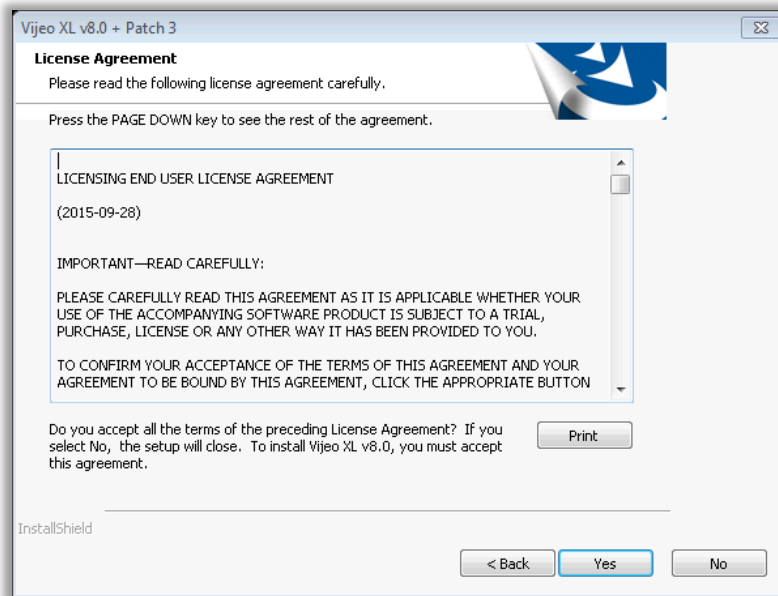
Vijeo XL v8.0 + Patch 3

License Agreement

Please read the following license agreement carefully.

Press the PAGE DOWN key to see the rest of the agreement.

LICENSING END USER LICENSE AGREEMENT

(2015-09-28)

IMPORTANT—READ CAREFULLY:

PLEASE CAREFULLY READ THIS AGREEMENT AS IT IS APPLICABLE WHETHER YOUR USE OF THE ACCOMPANYING SOFTWARE PRODUCT IS SUBJECT TO A TRIAL, PURCHASE, LICENSE OR ANY OTHER WAY IT HAS BEEN PROVIDED TO YOU.

TO CONFIRM YOUR ACCEPTANCE OF THE TERMS OF THIS AGREEMENT AND YOUR AGREEMENT TO BE BOUND BY THIS AGREEMENT, CLICK THE APPROPRIATE BUTTON

Do you accept all the terms of the preceding License Agreement? If you select No, the setup will close. To install Vijeo XL v8.0, you must accept this agreement.

Print

InstallShield

< Back

Yes

No